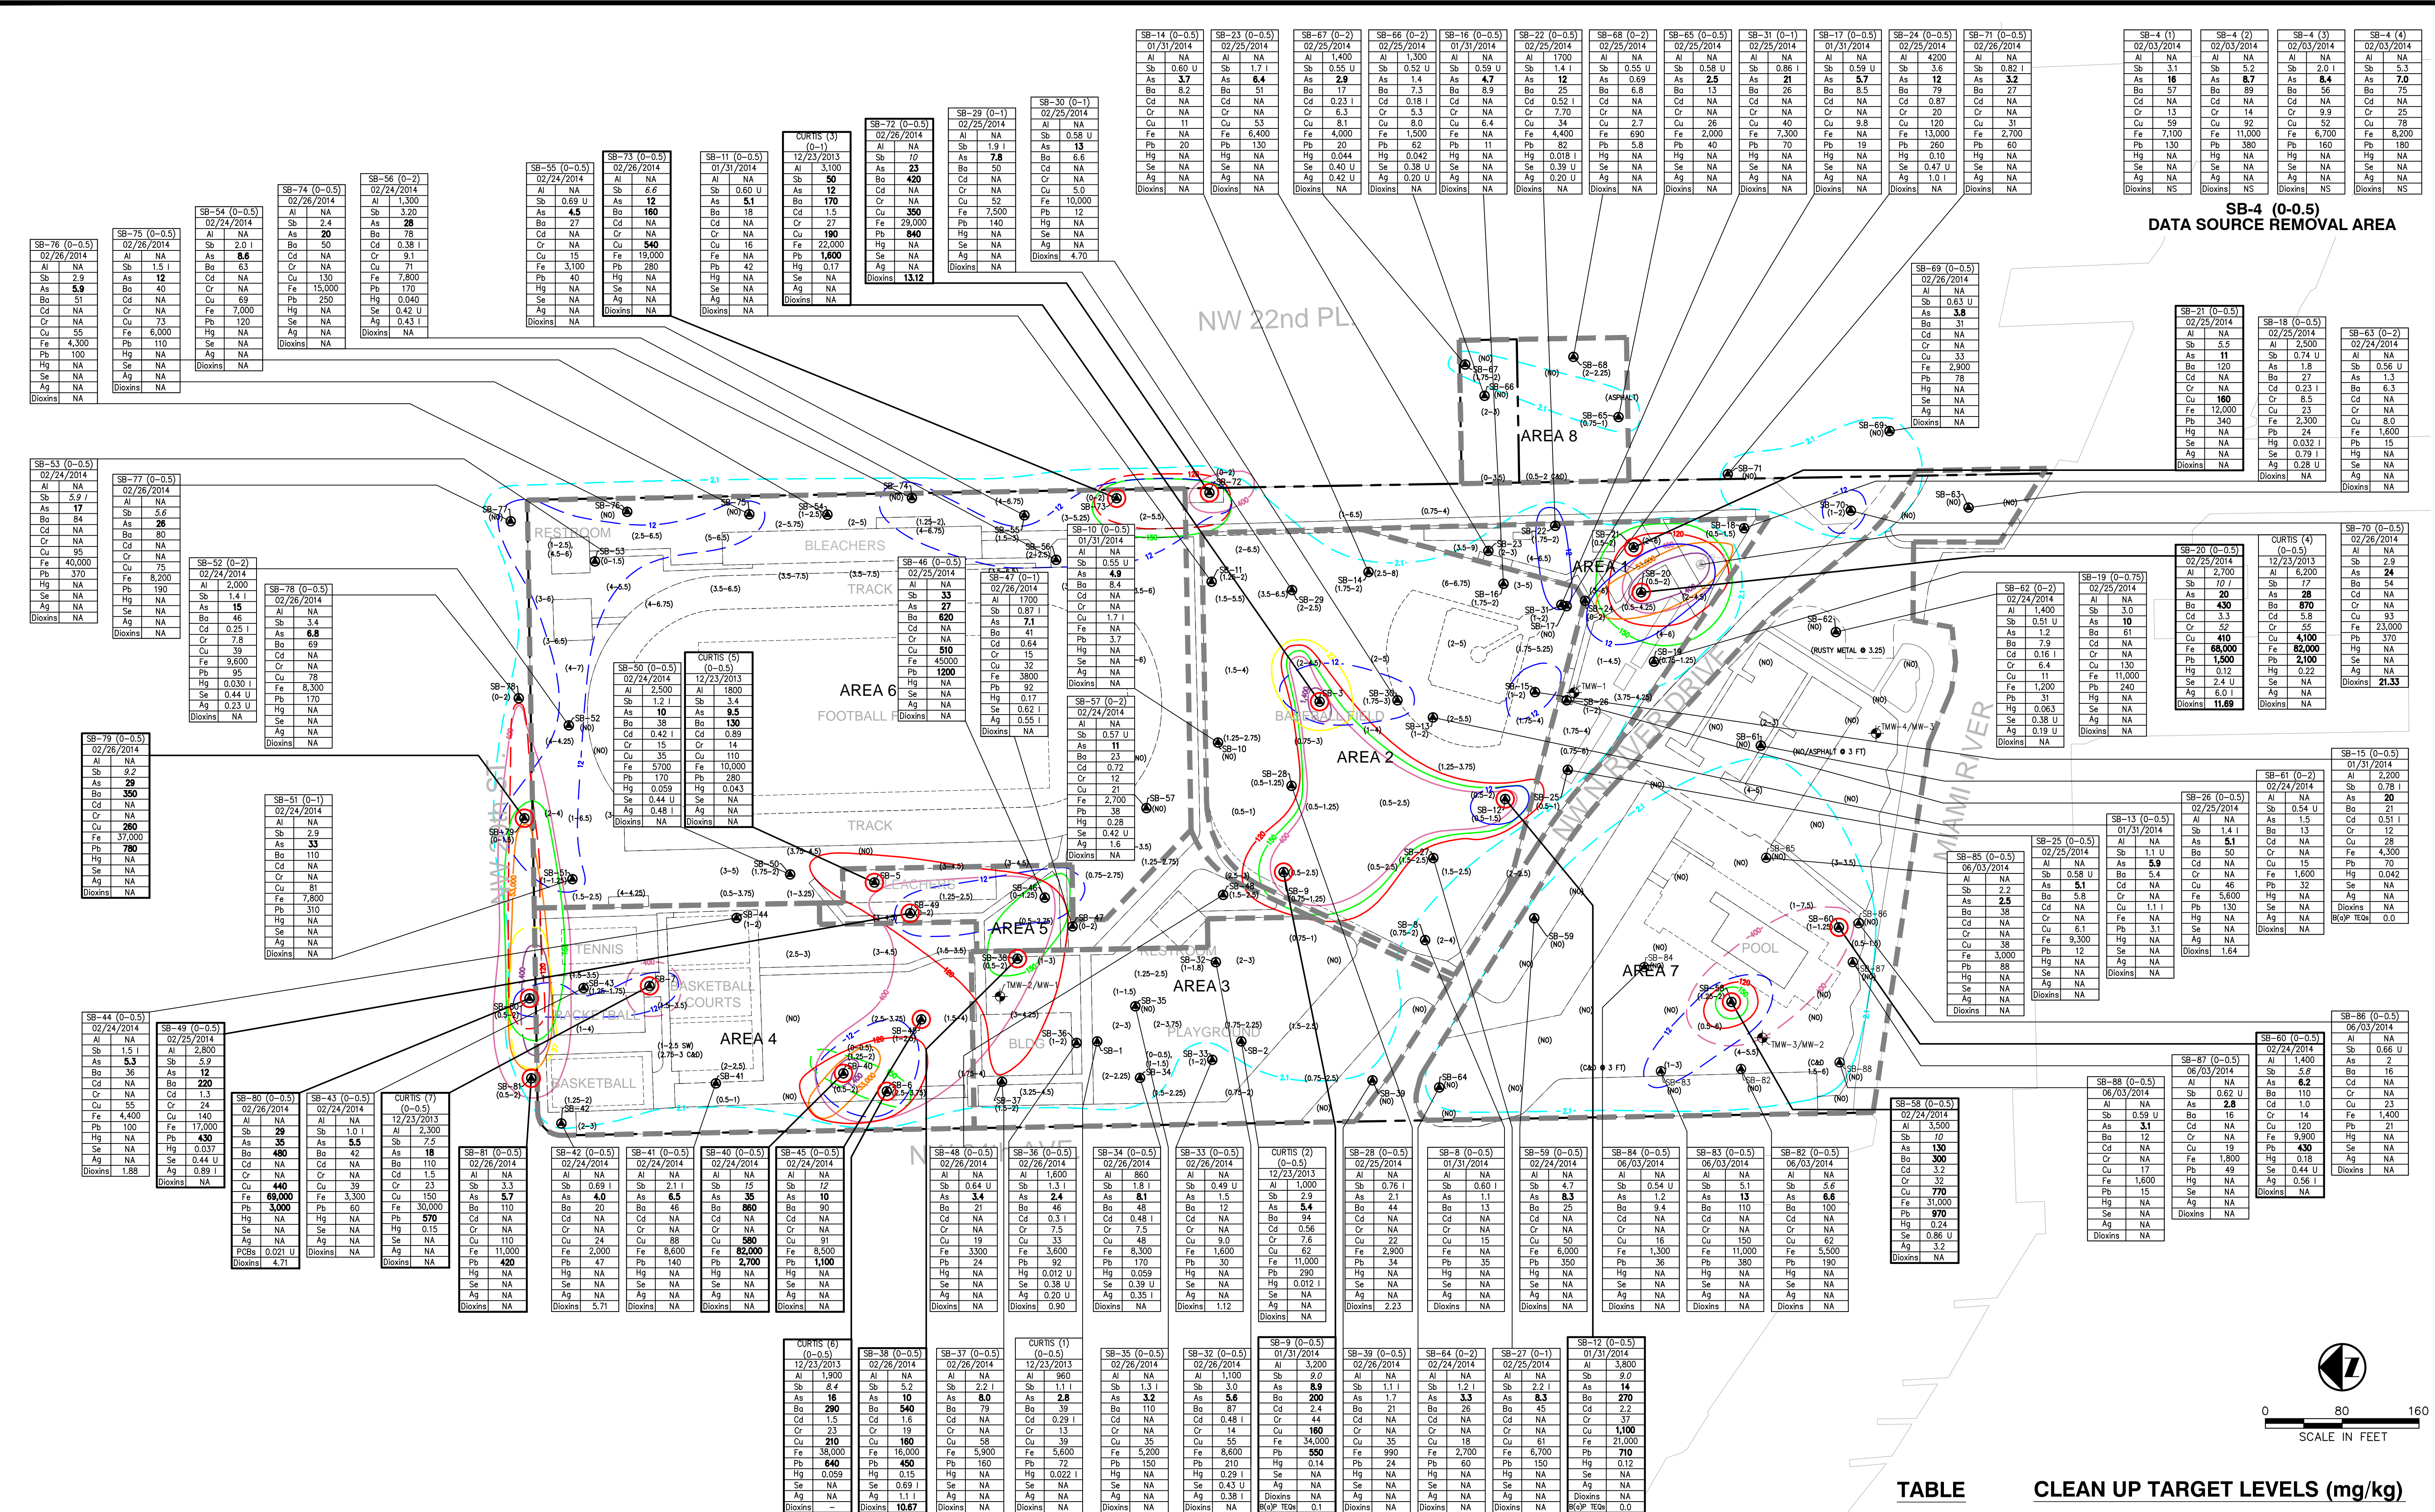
SB-4 (0-0.5)
DATA SOURCE REMOVAL AREA

NW 22nd PL

AREA 8
AREA 1
AREA 2
AREA 3
AREA 4
AREA 5
AREA 6
AREA 7

RESTROOM
BLEACHERS
TRACK
FOOTBALL FIELD
TENNIS
BASKETBALL COURTS
BASKETBALL
BASEBALL FIELD
PLAYGROUND
BLDG
POOL
NW NORTH RIVER DRIVE
MIAMI RIVER

TMW-1
TMW-2/MW-1
TMW-3/MW-2
TMW-4/MW-3

0 80 160
SCALE IN FEET

TABLE
CLEAN UP TARGET LEVELS (mg/kg)